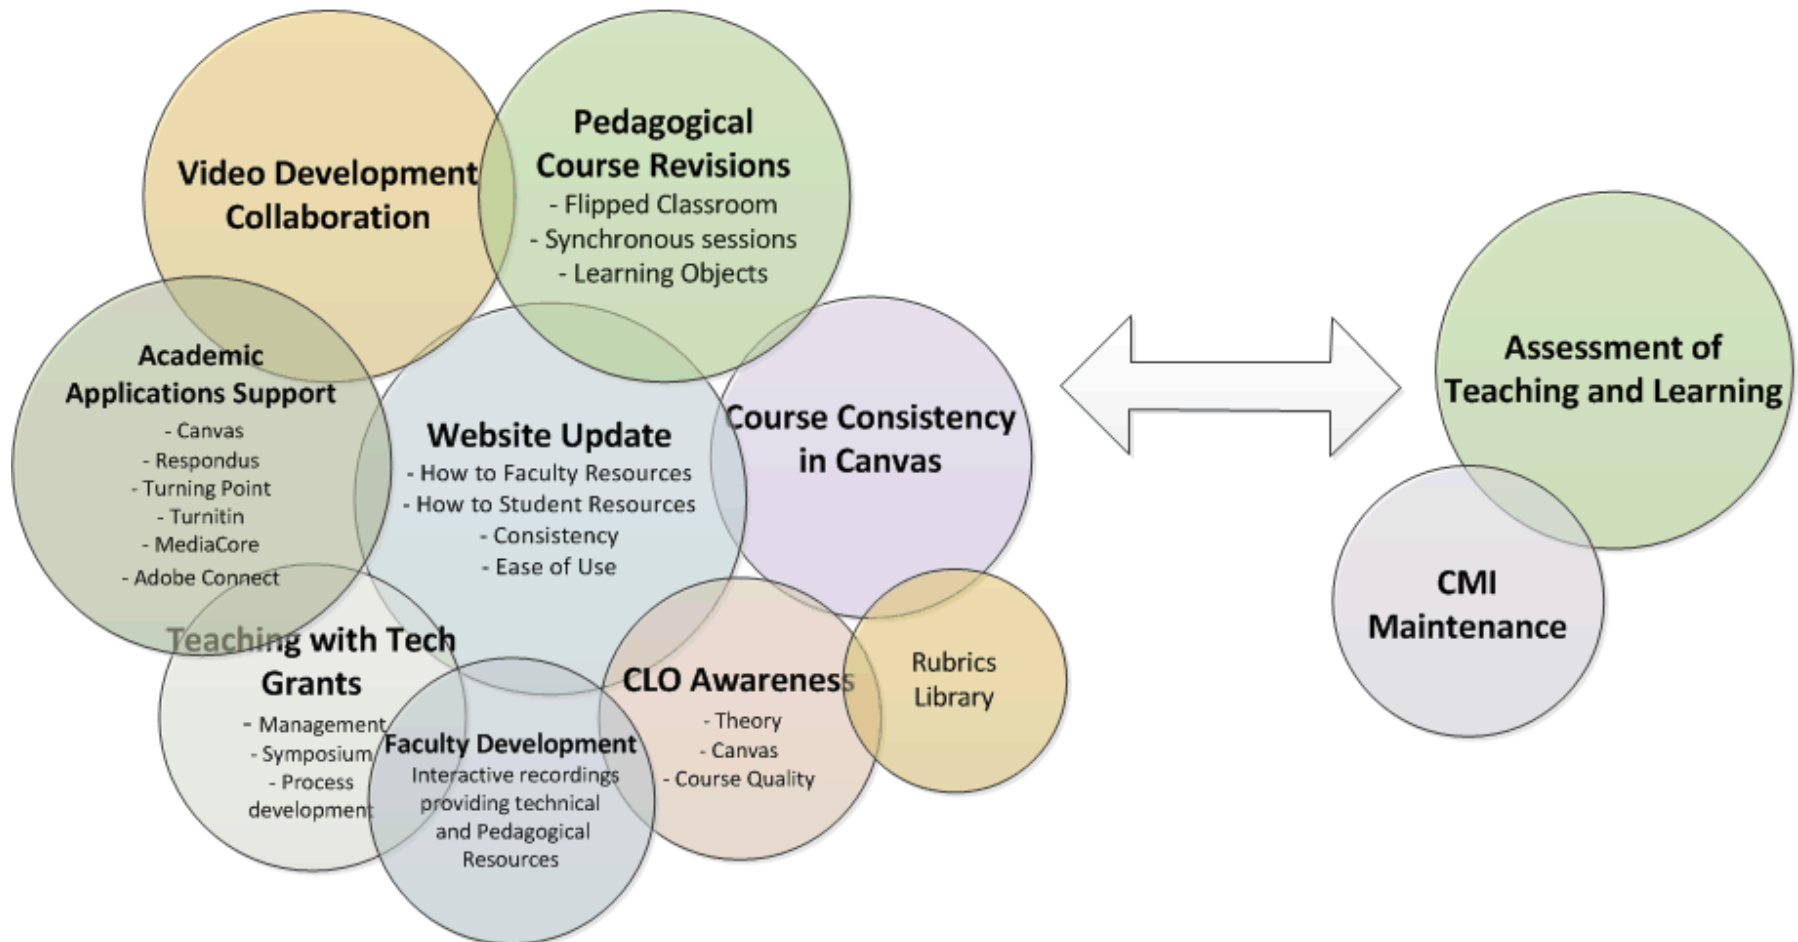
Video Development Collaboration

Pedagogical Course Revisions
- Flipped Classroom
- Synchronous sessions
- Learning Objects

Academic Applications Support
- Canvas
- Respondus
- Turning Point
- Turnitin
- MediaCore
- Adobe Connect

Website Update
- How to Faculty Resources
- How to Student Resources
- Consistency
- Ease of Use

Course Consistency in Canvas

Teaching with Tech Grants
- Management
- Symposium
- Process development

Faculty Development
Interactive recordings providing technical and Pedagogical Resources

CLO Awareness
- Theory
- Canvas
- Course Quality

Rubrics Library

Assessment of Teaching and Learning

CMI Maintenance